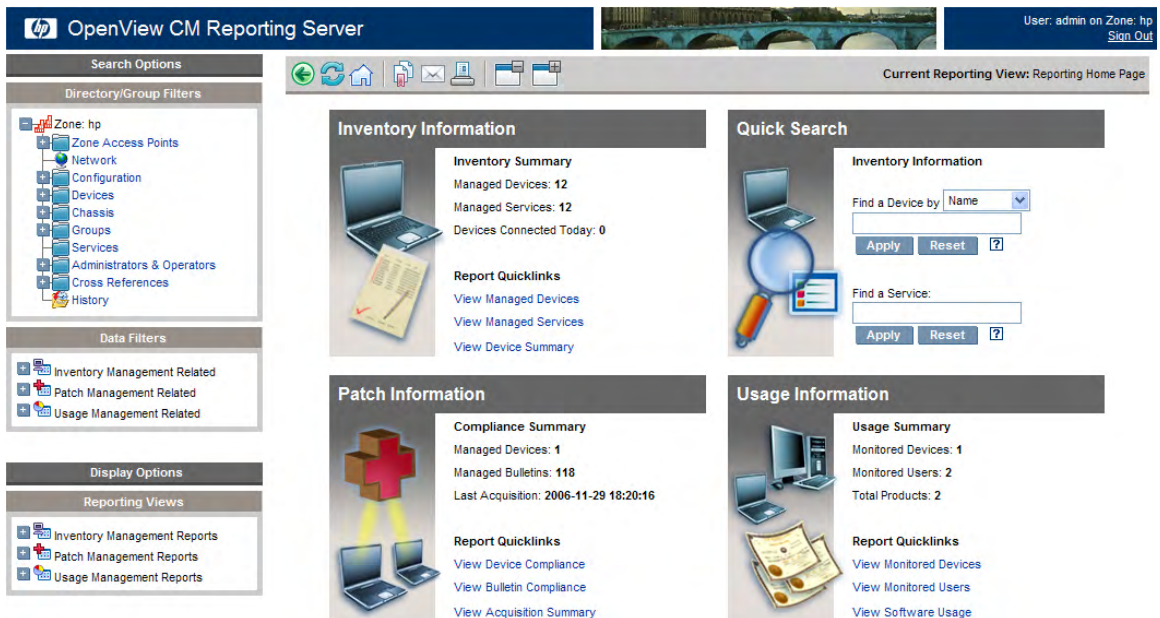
hp OpenView CM Reporting Server

User: admin on Zone: hp
Sign Out

Search Options

Directory/Group Filters

Zone: hp
Zone Access Points
Network
Configuration
Devices
Chassis
Groups
Services
Administrators & Operators
Cross References
History

Data Filters

Inventory Management Related
Patch Management Related
Usage Management Related

Display Options

Reporting Views

Inventory Management Reports
Patch Management Reports
Usage Management Reports

Current Reporting View: Reporting Home Page

Inventory Information

Inventory Summary
Managed Devices: 12
Managed Services: 12
Devices Connected Today: 0

Report Quicklinks
View Managed Devices
View Managed Services
View Device Summary

Quick Search

Inventory Information

Find a Device by Name
Apply Reset ?

Find a Service:
Apply Reset ?

Patch Information

Compliance Summary
Managed Devices: 1
Managed Bulletins: 118
Last Acquisition: 2006-11-29 18:20:16

Report Quicklinks
View Device Compliance
View Bulletin Compliance
View Acquisition Summary

Usage Information

Usage Summary
Monitored Devices: 1
Monitored Users: 2
Total Products: 2

Report Quicklinks
View Monitored Devices
View Monitored Users
View Software Usage